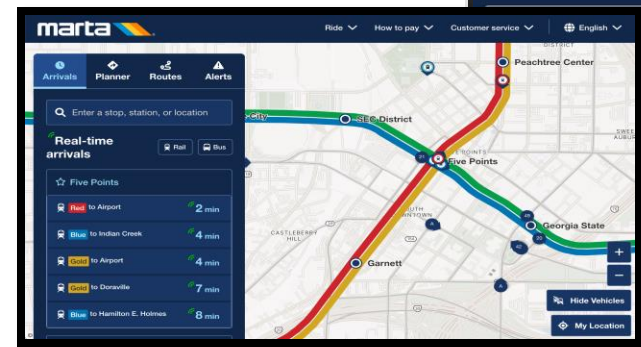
marta

Ride How to pay Customer service English

Arrivals Planner Routes Alerts

Enter a stop, station, or location

Real-time arrivals

Rail Bus

Five Points

Red to Airport 2 min

Blue to Indian Creek 4 min

Gold to Airport 4 min

Gold to Doraville 7 min

Blue to Hamilton E. Holmes 8 min

DISTRICT

Peachtree Center

City

SEC District

FIVE POINTS

Five Points

SOUTH DOWNTOWN

CASTLEBERRY HILL

Georgia State

Garnett

+

−

Hide Vehicles

My Location